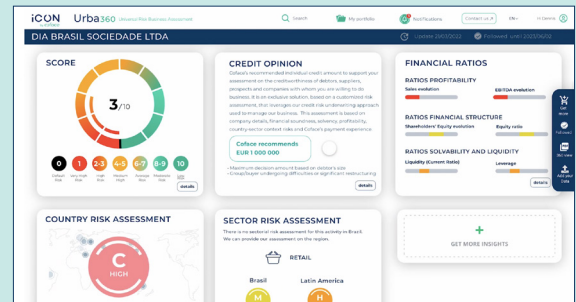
iCON by coface

Urba360 | Universal Risk Business Assessment

Search

My portfolio

Notifications

Contact us

EN

Hi Dennis

DIA BRASIL SOCIEDADE LTDA

Update 25/07/2022

Followed until 2023/08/02

SCORE

3/10

0 Default Risk

1 Very High Risk

2-3 High Risk

4-5 Medium Risk

6-7 Average Risk

8-9 Moderate Risk

10 Low Risk

details

CREDIT OPINION

Coface's recommended individual credit amount to support your assessment on the creditworthiness of debtors, suppliers, prospects and companies with whom you are willing to do business. It is an exclusive solution, based on a customized risk assessment, that leverages our credit risk underwriting approach used to manage our business. This assessment is based on company details, financial soundness, solvency, profitability, country sector context risks and Coface's payment experience.

Coface recommends
EUR 1 000 000

• Maximum decision amount based on debtor's size
• Group/buyer undergoing difficulties or significant restructuring

details

FINANCIAL RATIOS

RATIOS PROFITABILITY

Sales evolution

EBITDA evolution

RATIOS FINANCIAL STRUCTURE

Shareholders' Equity evolution

Equity ratio

RATIOS SOLVABILITY AND LIQUIDITY

Liquidity (Current Ratio)

Leverage

details

Get more

Followed

Bill view

Add your Data

COUNTRY RISK ASSESSMENT

C
HIGH

SECTOR RISK ASSESSMENT

There is no sectorial risk assessment for this activity in Brazil. We can provide our assessment on the region.

RETAIL

Brasil

Latin America

M

H

+
GET MORE INSIGHTS